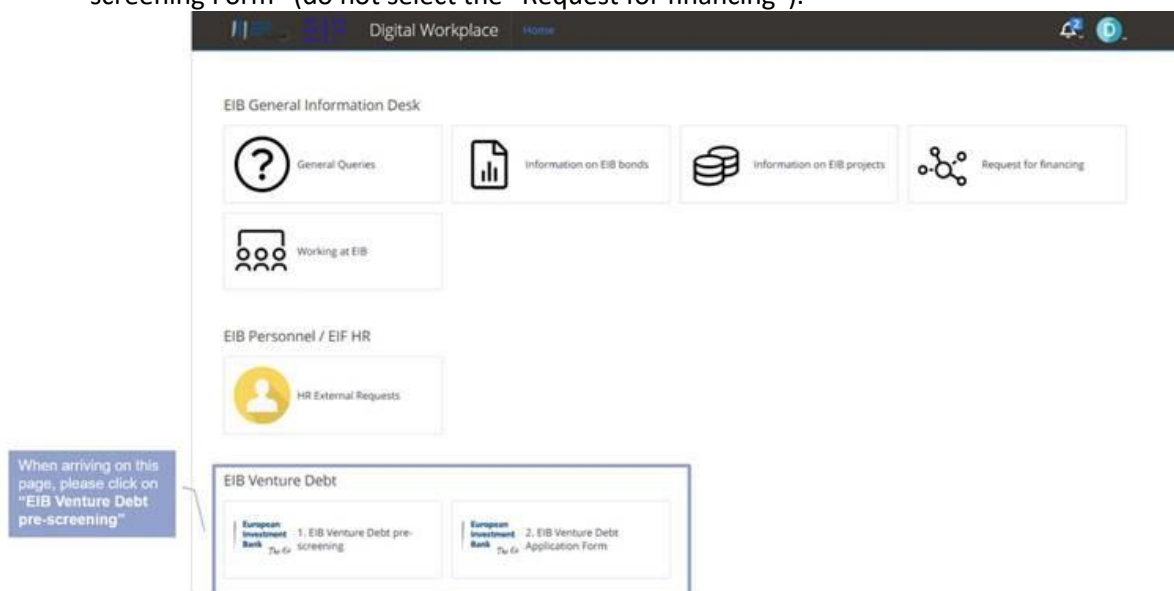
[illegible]Screening Form" (do not select the "Request for financing").

EIB Digital Workplace Home

2 D

EIB General Information Desk

General Queries

Information on EIB bonds

Information on EIB projects

Request for financing

Working at EIB

EIB Personnel / EIF HR

HR External Requests

When arriving on this page, please click on **"EIB Venture Debt pre-screening"**

EIB Venture Debt

European Investment Bank The EU bank 1. EIB Venture Debt pre-screening

European Investment Bank The EU bank 2. EIB Venture Debt Application Form